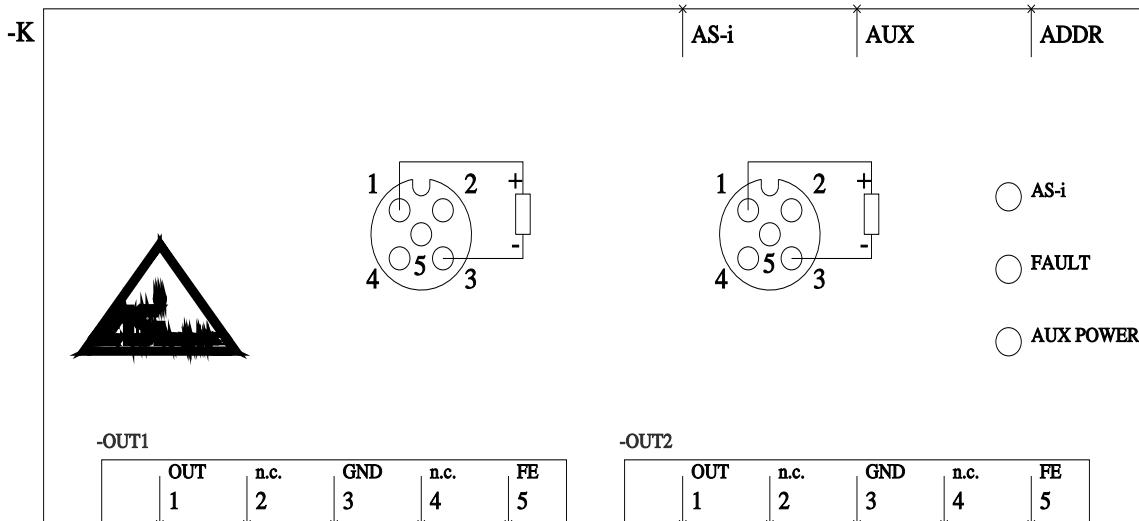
-K

AS-i
AUX
ADDR

1 2 + - 4 5 3

1 2 + - 4 5 3

AS-i
FAULT
AUX POWER

-OUT1

| OUT 1 | n.c. 2 | GND 3 | n.c. 4 | FE 5 |
|---|---|---|---|---|

-OUT2

| OUT 1 | n.c. 2 | GND 3 | n.c. 4 | FE 5 |
|---|---|---|---|---|